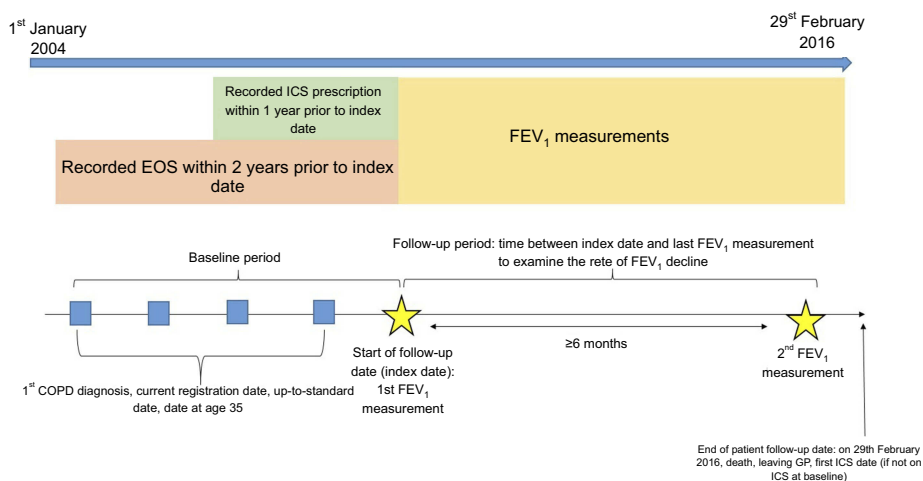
1$^{st}$ January 2004

29$^{st}$ February 2016

Recorded ICS prescription within 1 year prior to index date

FEV$_1$ measurements

Recorded EOS within 2 years prior to index date

Baseline period

Follow-up period: time between index date and last FEV$_1$ measurement to examine the rete of FEV$_1$ decline

Start of follow-up date (index date): 1st FEV$_1$ measurement

≥6 months

2$^{nd}$ FEV$_1$ measurement

1$^{st}$ COPD diagnosis, current registration date, up-to-standard date, date at age 35

End of patient follow-up date: on 29th February 2016, death, leaving GP, first ICS date (if not on ICS at baseline)